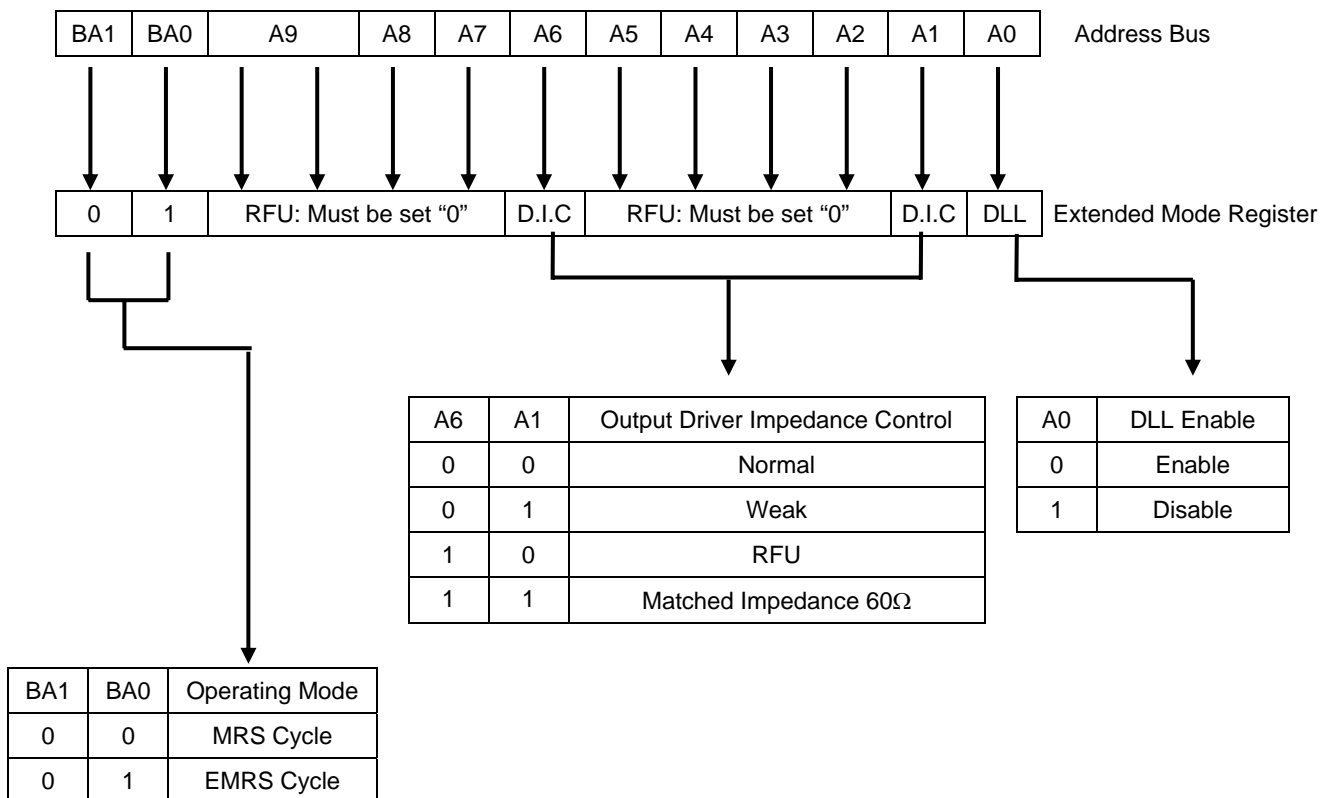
| BA1 | BA0 | A9 | A8 | A7 | A6 | A5 | A4 | A3 | A2 | A1 | A0 |
|---|---|---|---|---|---|---|---|---|---|---|---|

Address Bus

| 0 | 1 | RFU: Must be set “0” | D.I.C | RFU: Must be set “0” | D.I.C | DLL |
|---|---|---|---|---|---|---|

Extended Mode Register

| A6 | A1 | Output Driver Impedance Control |
|---|---|---|
| 0 | 0 | Normal |
| 0 | 1 | Weak |
| 1 | 0 | RFU |
| 1 | 1 | Matched Impedance 60$\Omega$ |

| A0 | DLL Enable |
|---|---|
| 0 | Enable |
| 1 | Disable |

| BA1 | BA0 | Operating Mode |
|---|---|---|
| 0 | 0 | MRS Cycle |
| 0 | 1 | EMRS Cycle |